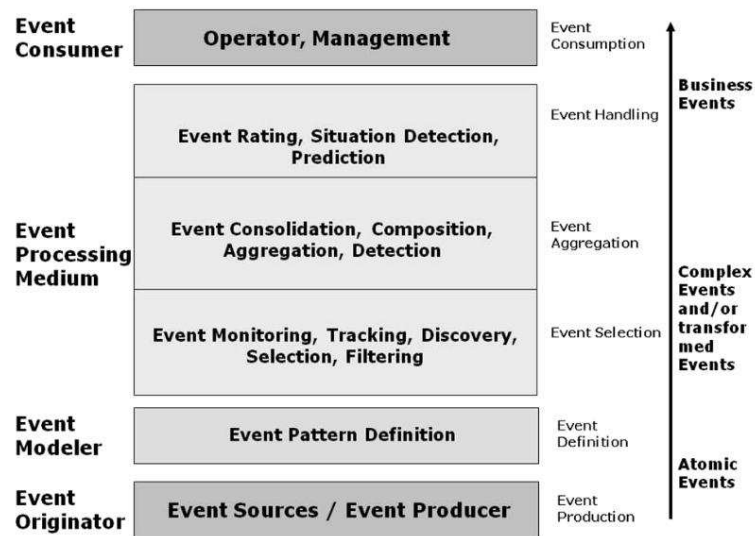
Event Consumer

Operator, Management

Event Consumption

Business Events

Event Rating, Situation Detection, Prediction

Event Handling

Event Processing Medium

Event Consolidation, Composition, Aggregation, Detection

Event Aggregation

Complex Events and/or transfor med Events

Event Monitoring, Tracking, Discovery, Selection, Filtering

Event Selection

Event Modeler

Event Pattern Definition

Event Definition

Atomic Events

Event Originator

Event Sources / Event Producer

Event Production